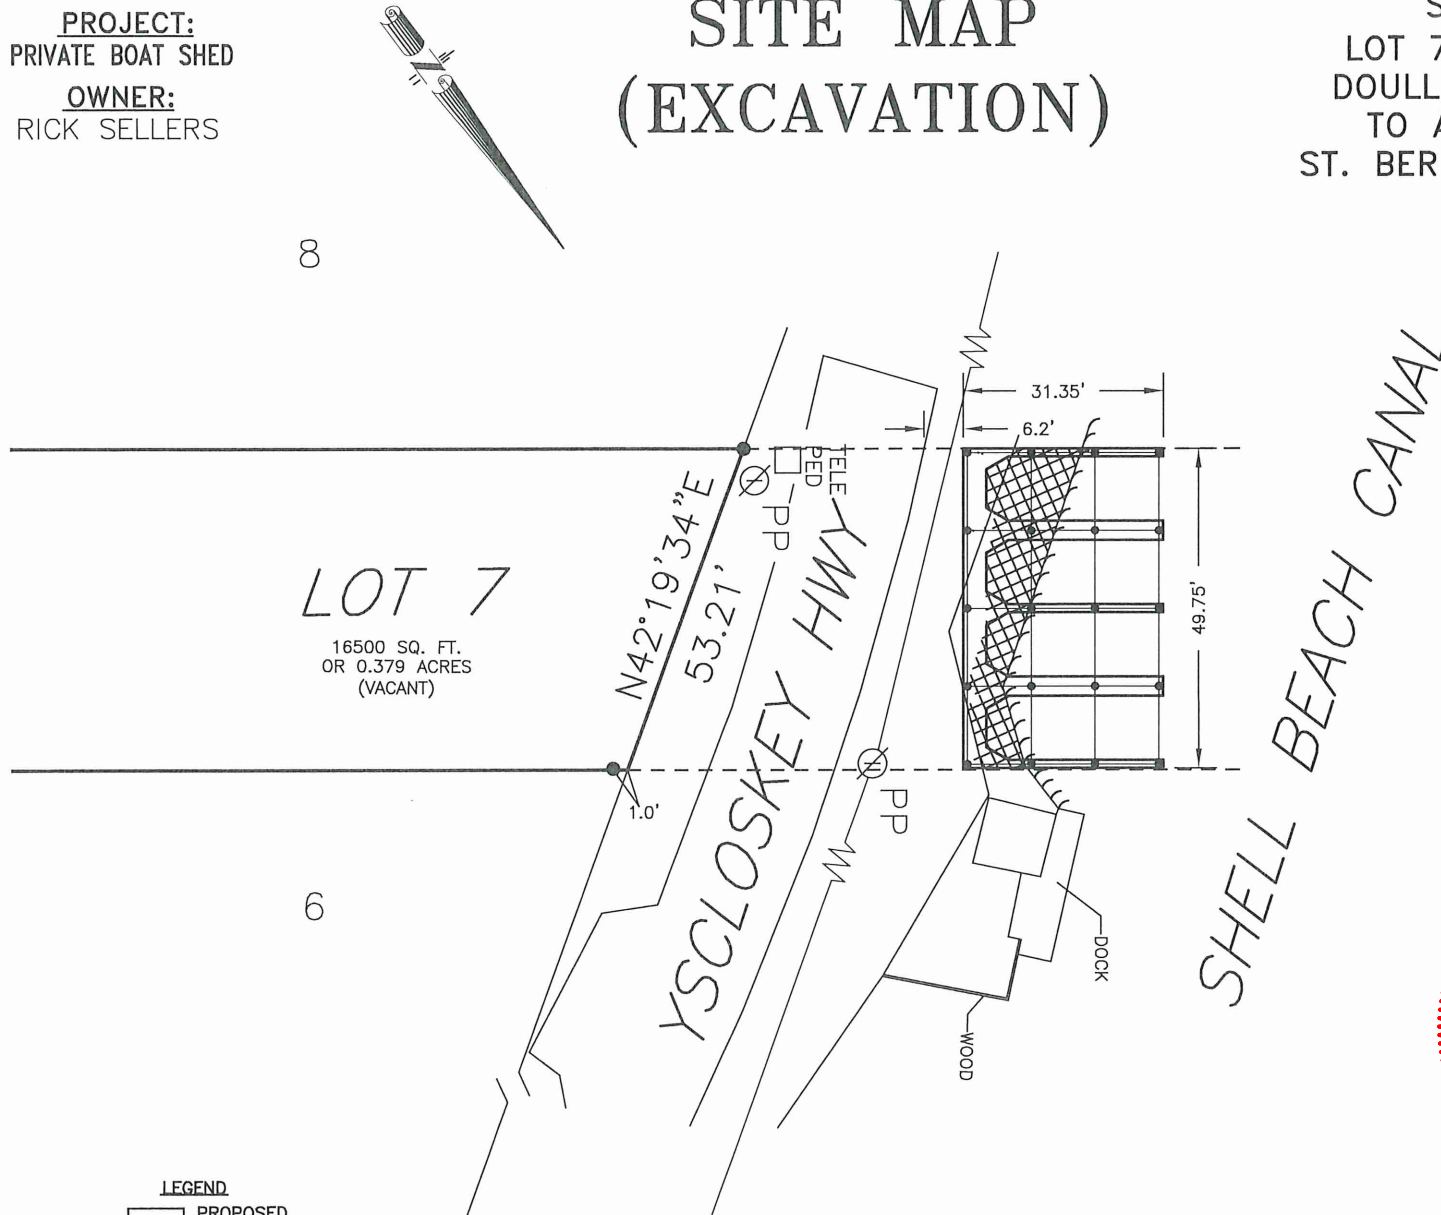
PROJECT:
PRIVATE BOAT SHED
OWNER:
RICK SELLERS

N

SITE MAP
(EXCAVATION)

S
LOT 7
DOULL
TO A
ST. BER

8

LOT 7
16500 SQ. FT.
OR 0.379 ACRES
(VACANT)

N42°19'34"E
53.21'

TELE
PED

PP

YSCLOSKEY HWY

31.35'
6.2'
49.75'

SHELL BEACH CANAL

1.0'

PP

6

DOCK

WOOD

LEGEND
PROPOSED